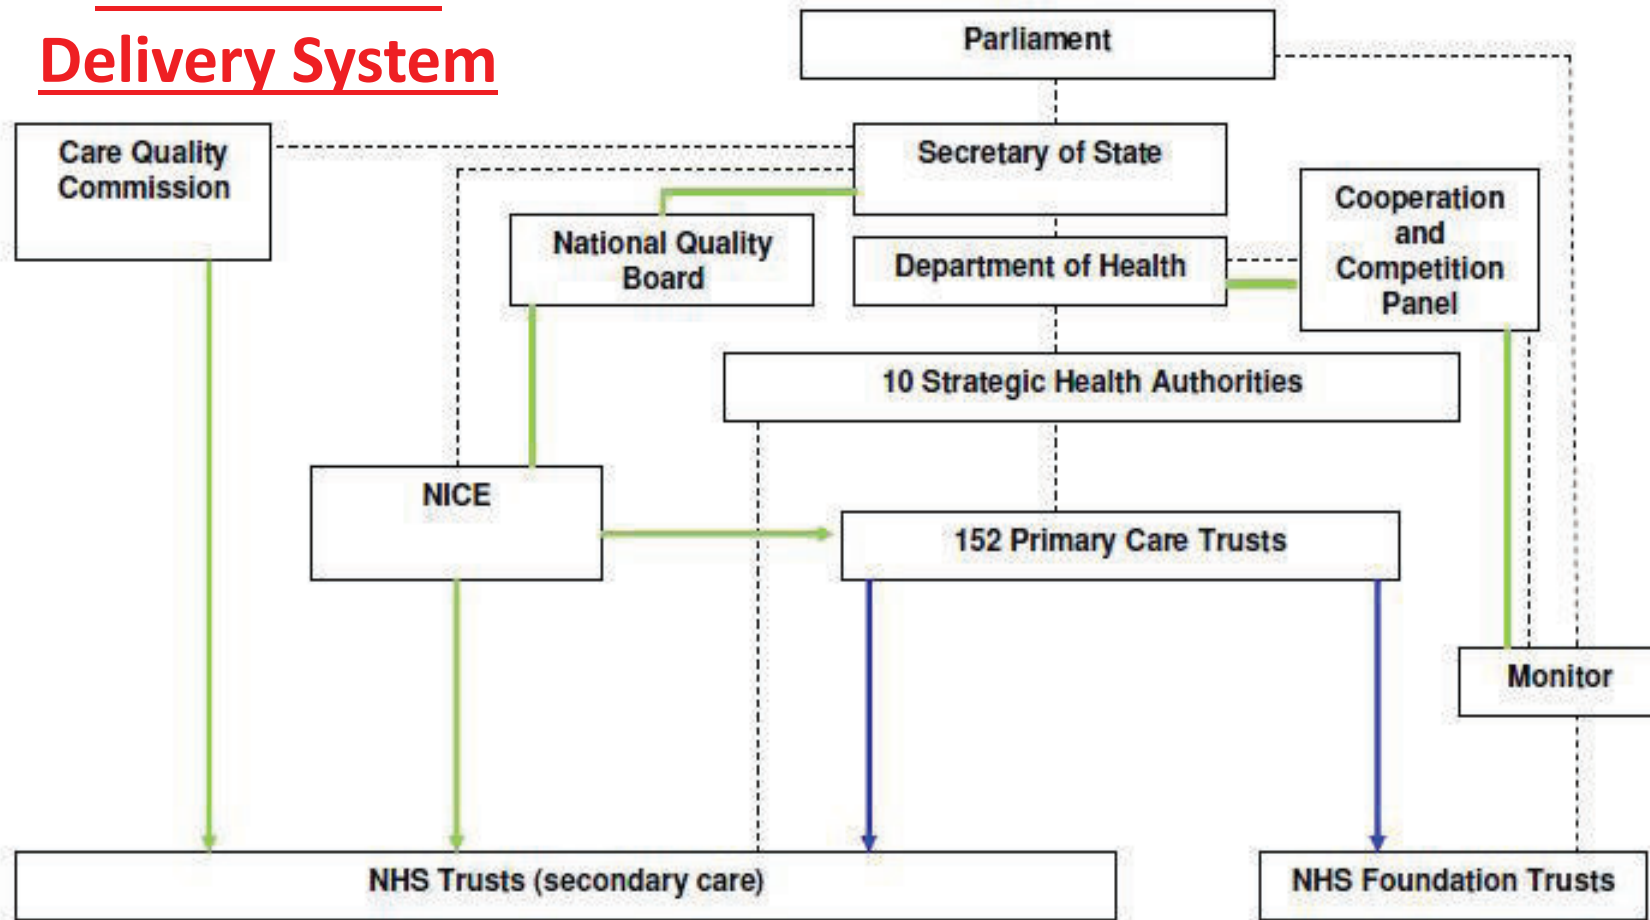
Delivery System

Parliament

Care Quality Commission

Secretary of State

National Quality Board

Department of Health

Cooperation and Competition Panel

10 Strategic Health Authorities

NICE

152 Primary Care Trusts

Monitor

NHS Trusts (secondary care)

NHS Foundation Trusts